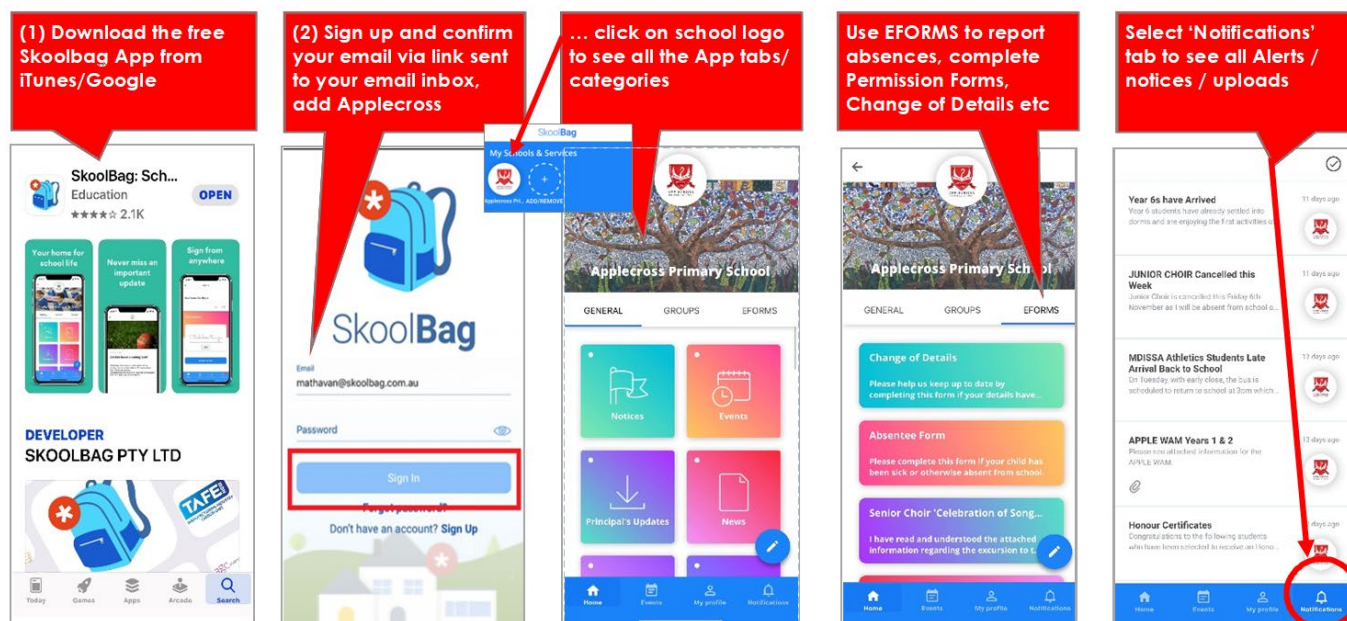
(1) Download the free Skoolbag App from iTunes/Google

SkoolBag: Sch...
Education
★★★★☆ 2.1K
OPEN

Your home for school life
Never miss an important update
Sign from anywhere

DEVELOPER
SKOOLBAG PTY LTD

TAFE

Today Games Apps Arcade Search

(2) Sign up and confirm your email via link sent to your email inbox, add Applecross

SkoolBag

Email
mathavan@skoolbag.com.au
Password
Sign In
Forgot password?
Don't have an account? Sign Up

… click on school logo to see all the App tabs/ categories

SkoolBag
My Schools & Services
Applecross Pri... ADD/REMOVE

Applecross Primary School
GENERAL GROUPS EFORMS
Notices
Events
Principal's Updates
News
Home Events My profile Notifications

Use EFORMS to report absences, complete Permission Forms, Change of Details etc

Applecross Primary School
GENERAL GROUPS EFORMS
Change of Details
Please help us keep up to date by completing this form if your details have...
Absentee Form
Please complete this form if your child has been sick or otherwise absent from school
Senior Choir 'Celebration of Song...
I have read and understood the attached information regarding the excursion to t...
Home Events My profile Notifications

Select 'Notifications' tab to see all Alerts / notices / uploads

Year 6s have Arrived
11 days ago
Year 6 students have already settled into dorms and are enjoying the first activities o...
JUNIOR CHOIR Cancelled this Week
11 days ago
Junior Choir is cancelled this Friday 6th November as I will be absent from school o...
MDISSA Athletics Students Late Arrival Back to School
13 days ago
On Tuesday, with early close, the bus is scheduled to return to school at 3cm which...
APPLE WAM Years 1 & 2
13 days ago
Please see attached information for the APPLE WAM.
Honour Certificates
days ago
Congratulations to the following students who have been selected to receive an Hono...
Home Events My profile Notifications